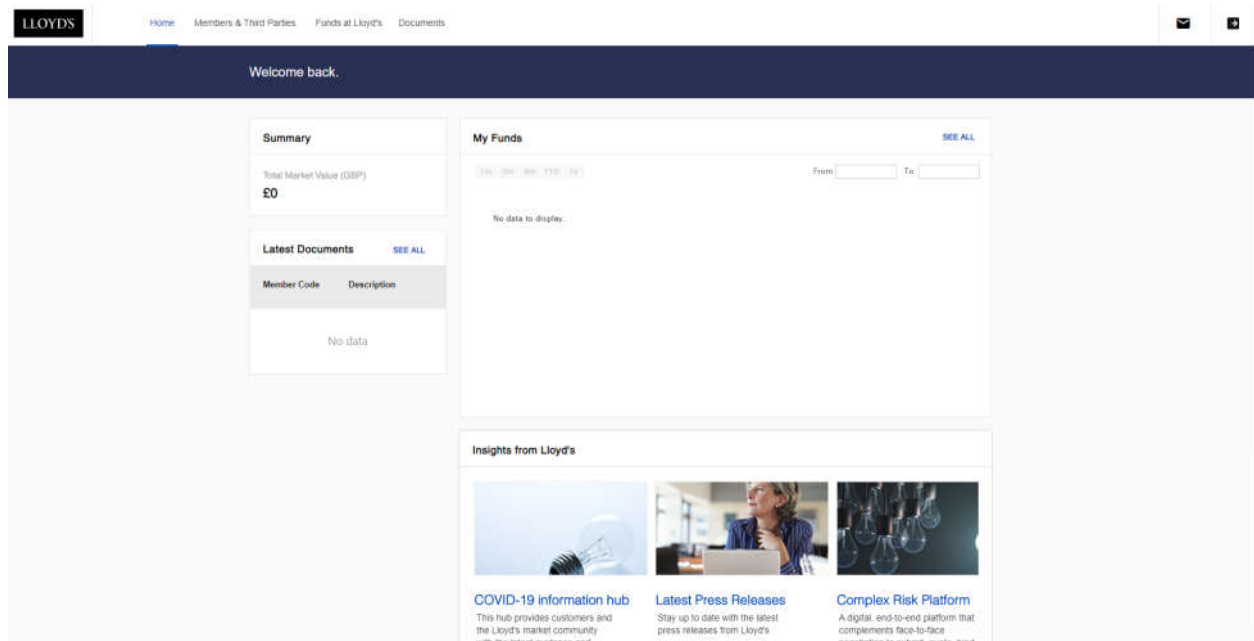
LLOYD'S

Home Members & Third Parties Funds at Lloyd's Documents

Welcome back.

Summary

Total Market Value (GBP)
£0

Latest Documents SEE ALL

| Member Code | Description |
|---|---|
| No data | |

My Funds SEE ALL

1m 3m 6m YTD 1y From To

No data to display.

Insights from Lloyd's

COVID-19 information hub
This hub provides customers and the Lloyd's market community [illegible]

Latest Press Releases
Stay up to date with the latest press releases from Lloyd's

Complex Risk Platform
A digital, end-to-end platform that complements face-to-face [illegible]